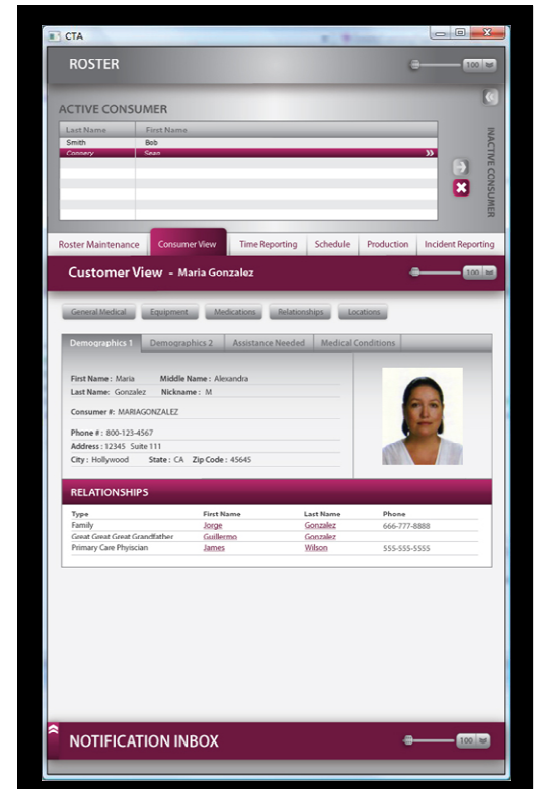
CTA

ROSTER

100

ACTIVE CONSUMER

| Last Name | First Name |
|---|---|
| Smith | Bob |
| Connery | Sean |

INACTIVE CONSUMER

Roster Maintenance | Consumer View | Time Reporting | Schedule | Production | Incident Reporting

Customer View = Maria Gonzalez

100

General Medical | Equipment | Medications | Relationships | Locations

Demographics 1 | Demographics 2 | Assistance Needed | Medical Conditions

First Name : Maria Middle Name : Alexandra
Last Name: Gonzalez Nickname : M

Consumer # : MARIAGONZALEZ

Phone # : 800-123-4567
Address : 12345 Suite 111
City : Hollywood State : CA Zip Code : 45645

RELATIONSHIPS

| Type | First Name | Last Name | Phone |
|---|---|---|---|
| Family | Jorge | Gonzalez | 666-777-8888 |
| Great Great Great Grandfather | Guillermo | Gonzalez | |
| Primary Care Phyiscian | James | Wilson | 555-555-5555 |

NOTIFICATION INBOX

100